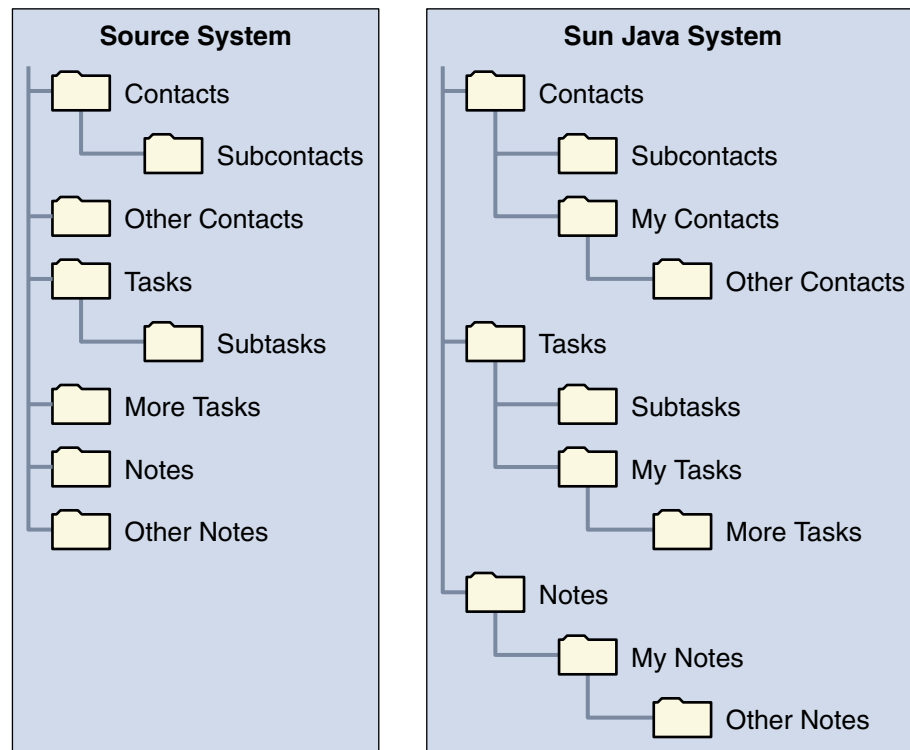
Source System

Contacts
Subcontacts
Other Contacts
Tasks
Subtasks
More Tasks
Notes
Other Notes

Sun Java System

Contacts
Subcontacts
My Contacts
Other Contacts
Tasks
Subtasks
My Tasks
More Tasks
Notes
My Notes
Other Notes